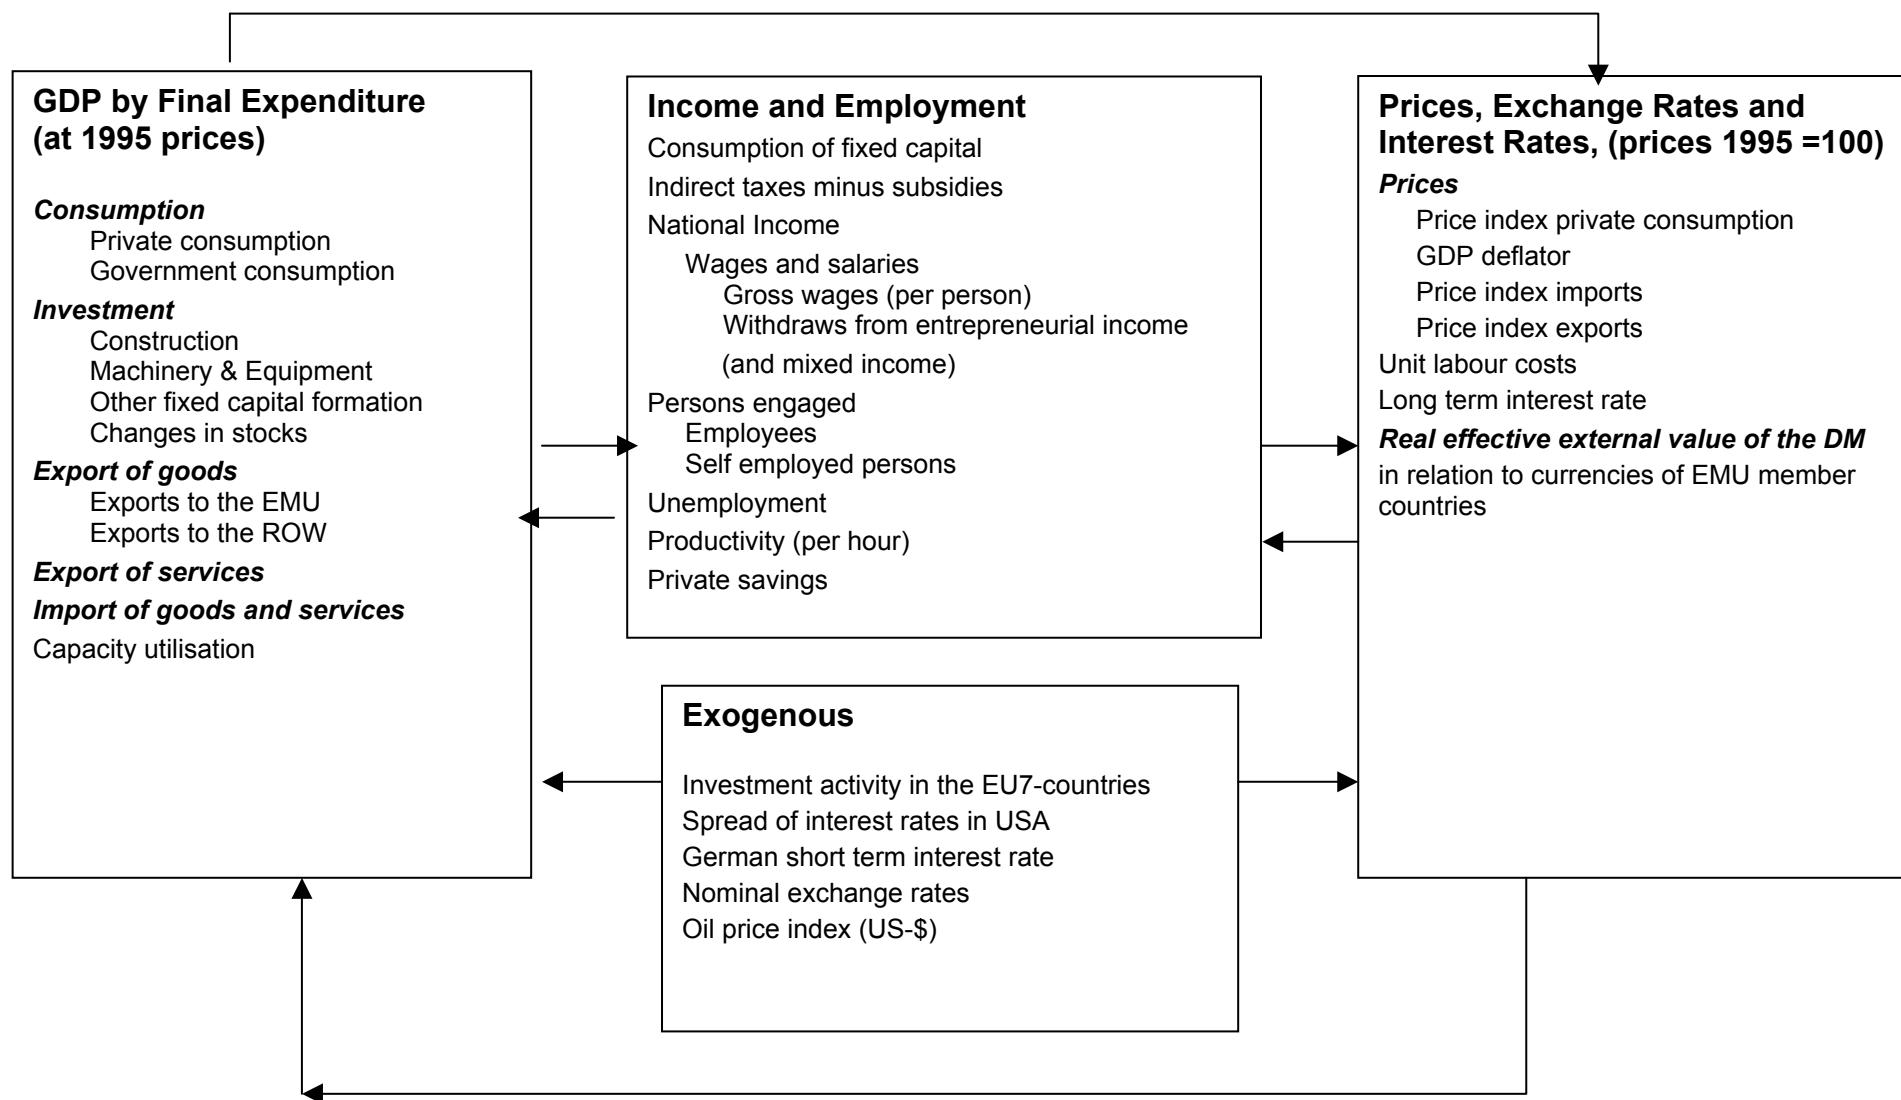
**GDP by Final Expenditure (at 1995 prices)**

***Consumption***
Private consumption
Government consumption
***Investment***
Construction
Machinery & Equipment
Other fixed capital formation
Changes in stocks
***Export of goods***
Exports to the EMU
Exports to the ROW
***Export of services***
***Import of goods and services***
Capacity utilisation

**Income and Employment**
Consumption of fixed capital
Indirect taxes minus subsidies
National Income
Wages and salaries
Gross wages (per person)
Withdraws from entrepreneurial income
(and mixed income)
Persons engaged
Employees
Self employed persons
Unemployment
Productivity (per hour)
Private savings

**Prices, Exchange Rates and Interest Rates, (prices 1995 =100)**
***Prices***
Price index private consumption
GDP deflator
Price index imports
Price index exports
Unit labour costs
Long term interest rate
***Real effective external value of the DM***
in relation to currencies of EMU member countries

**Exogenous**

Investment activity in the EU7-countries
Spread of interest rates in USA
German short term interest rate
Nominal exchange rates
Oil price index (US-$)